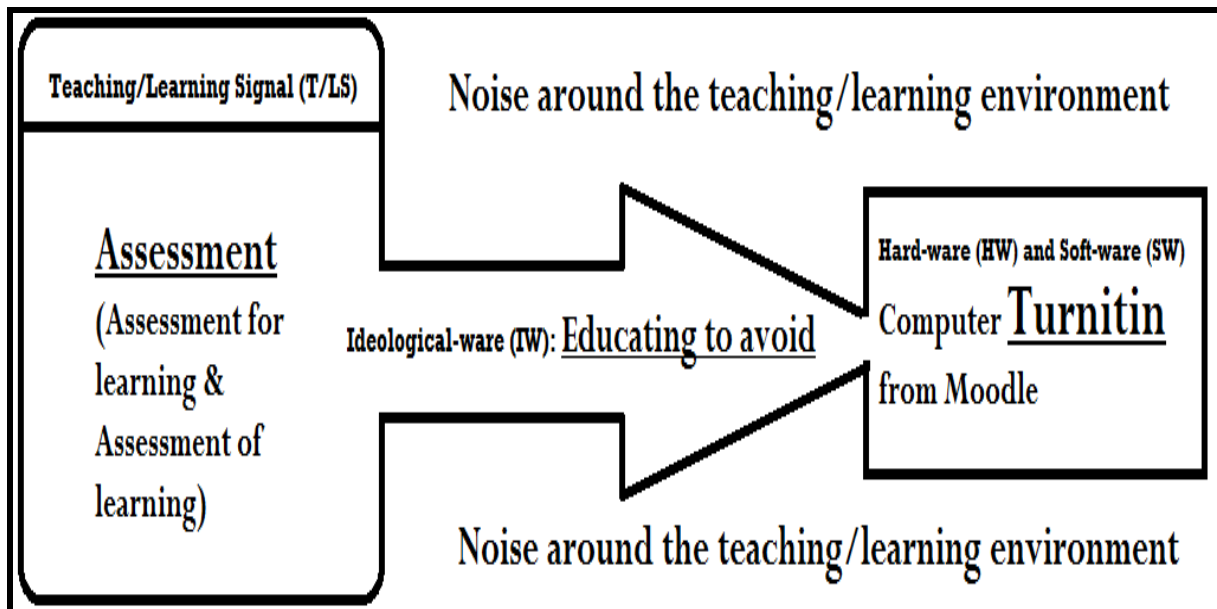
Teaching/Learning Signal (T/LS)

Noise around the teaching/learning environment

Assessment

(Assessment for learning & Assessment of learning)

Ideological-ware (IW): Educating to avoid

Hard-ware (HW) and Soft-ware (SW)

Computer Turnitin from Moodle

Noise around the teaching/learning environment